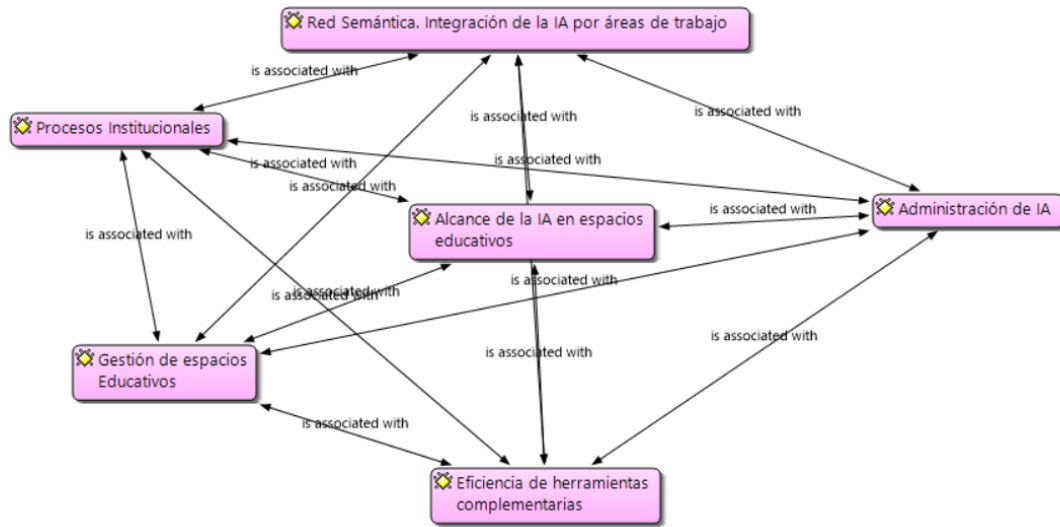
Red Semántica. Integración de la IA por áreas de trabajo

is associated with

Procesos Institucionales

is associated with

is associated with

is associated with

is associated with

is associated with

Alcance de la IA en espacios educativos

is associated with

Administración de IA

is associated with

is associated with

is associated with

is associated with

Gestión de espacios Educativos

is associated with

is associated with

is associated with

Eficiencia de herramientas complementarias